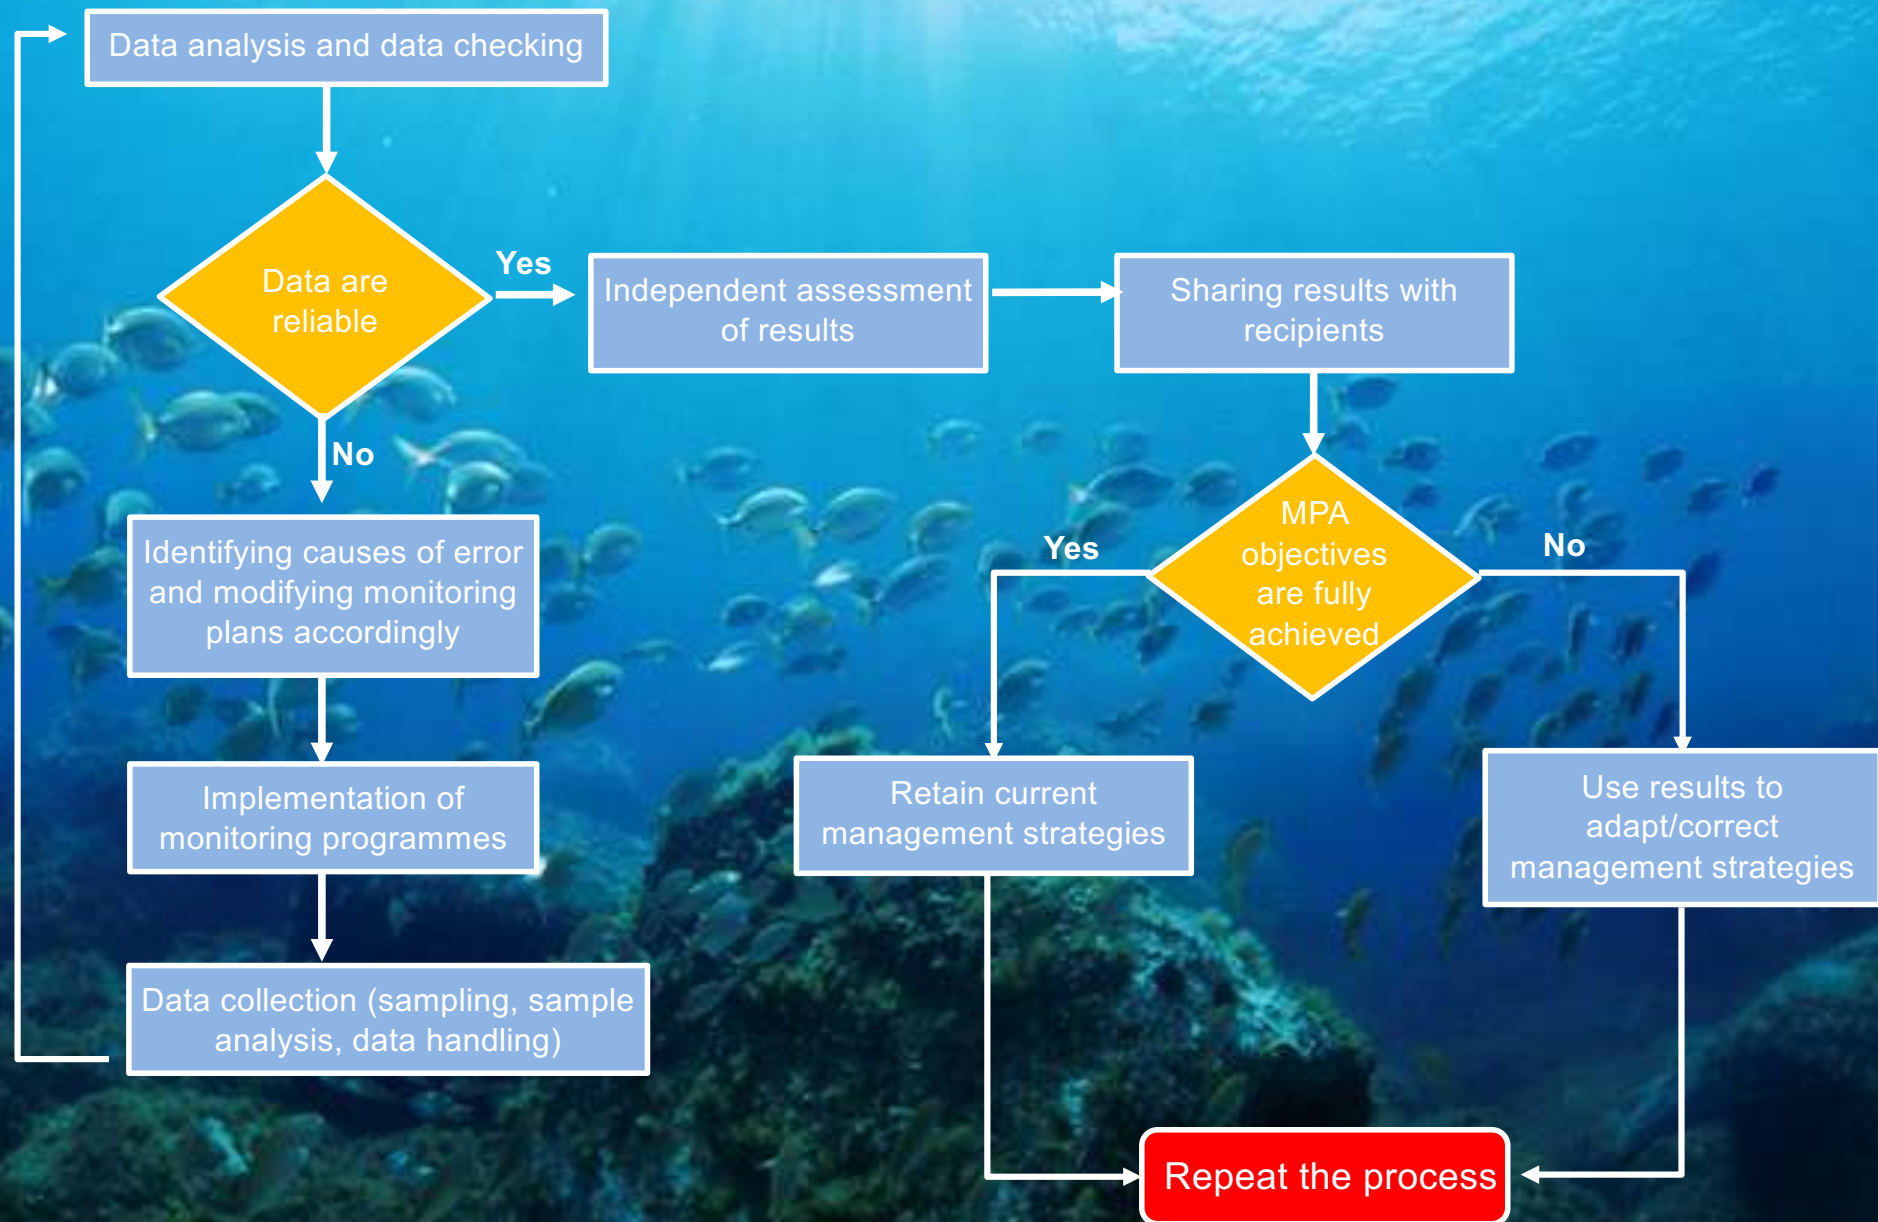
Data analysis and data checking

Data are reliable

Yes

Independent assessment of results

Sharing results with recipients

No

Identifying causes of error and modifying monitoring plans accordingly

Implementation of monitoring programmes

Data collection (sampling, sample analysis, data handling)

MPA objectives are fully achieved

Yes

No

Retain current management strategies

Use results to adapt/correct management strategies

Repeat the process